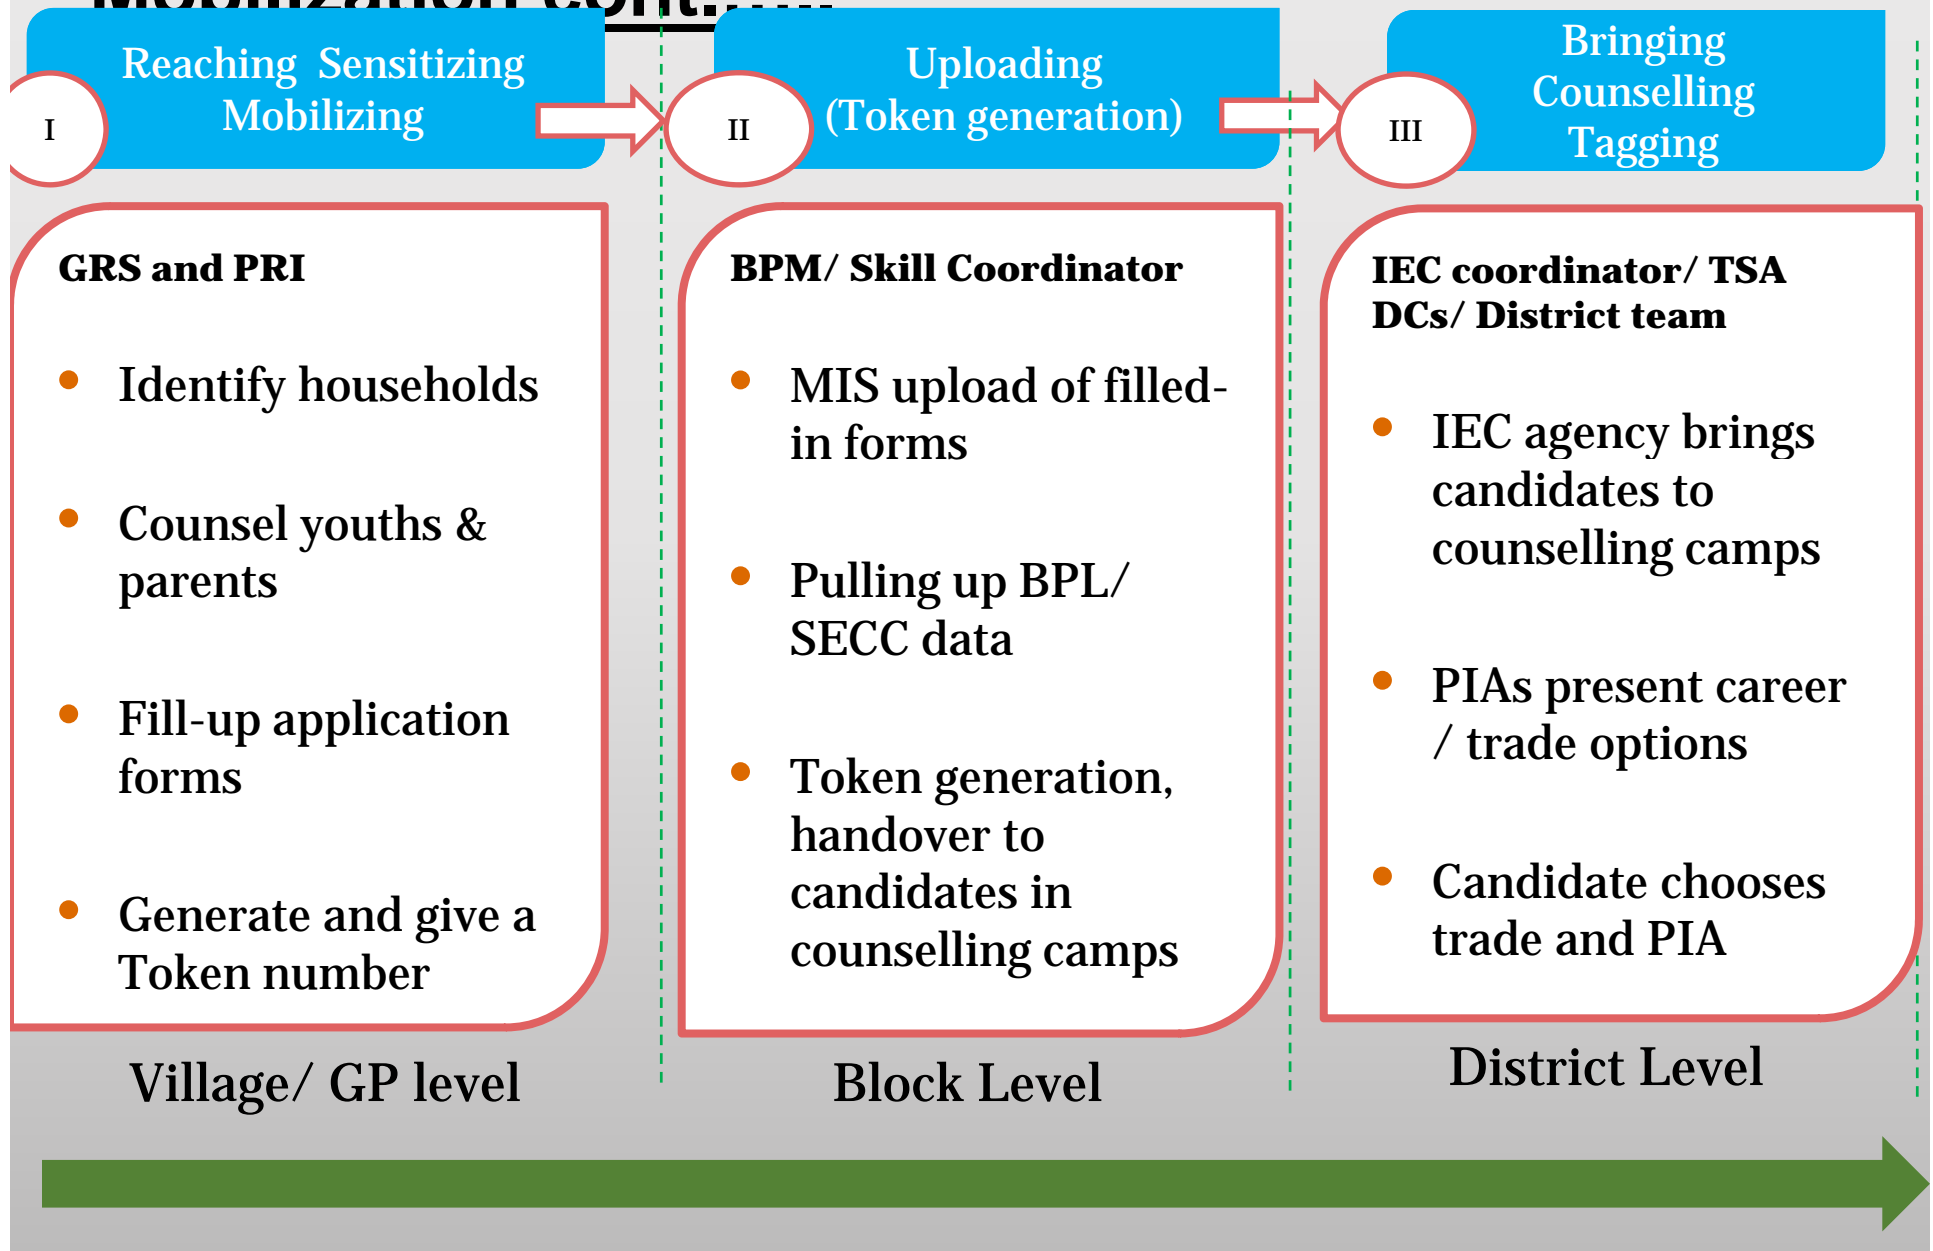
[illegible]

I

Reaching Sensitizing Mobilizing

II

Uploading (Token generation)

III

Bringing Counselling Tagging

GRS and PRI

- Identify households
- Counsel youths & parents
- Fill-up application forms
- Generate and give a Token number

BPM/ Skill Coordinator

- MIS upload of filled-in forms
- Pulling up BPL/ SECC data
- Token generation, handover to candidates in counselling camps

IEC coordinator/ TSA DCs/ District team

- IEC agency brings candidates to counselling camps
- PIAs present career / trade options
- Candidate chooses trade and PIA

Village/ GP level

Block Level

District Level